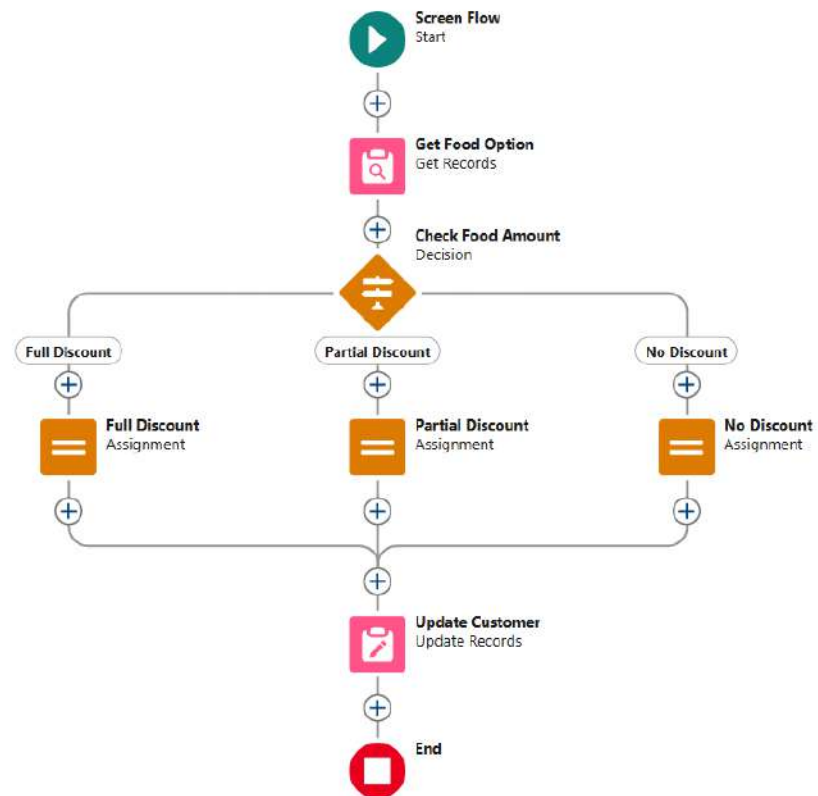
Screen Flow
Start

Get Food Option
Get Records

Check Food Amount
Decision

Full Discount

Partial Discount

No Discount

Full Discount
Assignment

Partial Discount
Assignment

No Discount
Assignment

Update Customer
Update Records

End